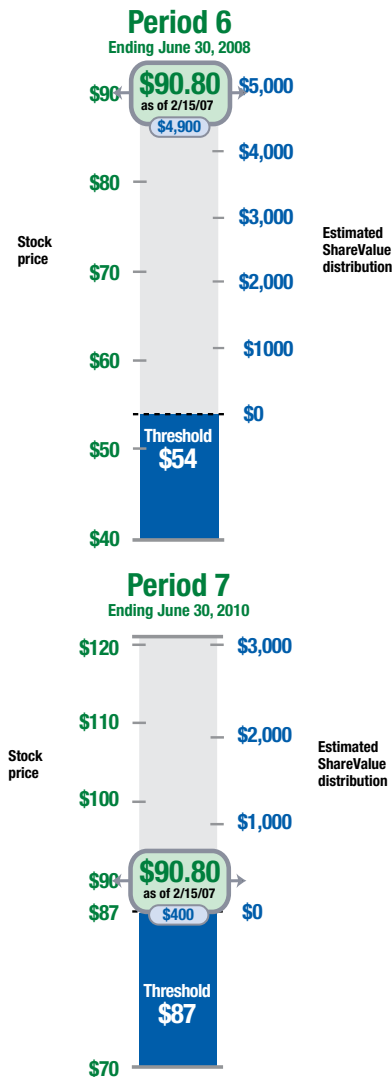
Period 6
Ending June 30, 2008

$90
$90.80
as of 2/15/07
$4,900
$5,000

$4,000

$80
$3,000

Stock price

Estimated ShareValue distribution

$70
$2,000

$60
$1000

$0

$50
Threshold
$54

$40

Period 7
Ending June 30, 2010

$120
$3,000

$110
$2,000

Stock price

Estimated ShareValue distribution

$100
$1,000

$90
$90.80
as of 2/15/07
$87
$400
$0

Threshold
$87

$70